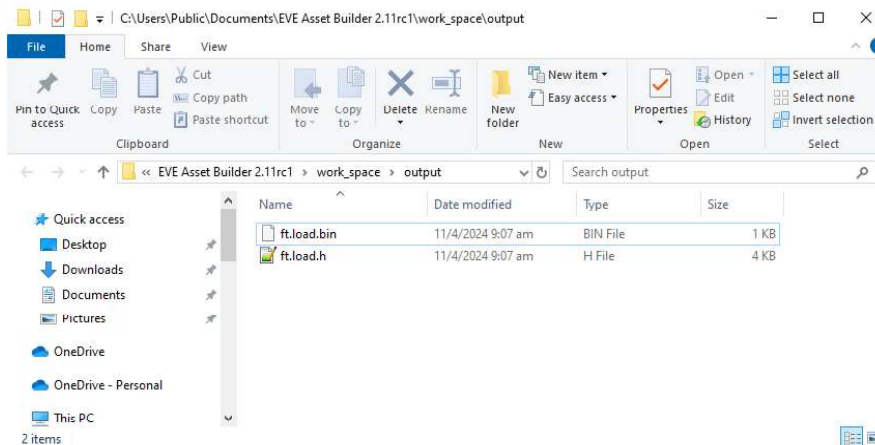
C:\Users\Public\Documents\EVE Asset Builder 2.11rc1\work_space\output

File Home Share View

Pin to Quick access Copy Paste Cut Copy path Paste shortcut
Clipboard

Move to Copy to Delete Rename
Organize

New folder New item Easy access
New

Properties Open Edit History
Open

Select all Select none Invert selection
Select

« EVE Asset Builder 2.11rc1 › work_space › output

Search output

Quick access
Desktop
Downloads
Documents
Pictures
OneDrive
OneDrive - Personal
This PC

| Name | Date modified | Type | Size |
|---|---|---|---|
| ft.load.bin | 11/4/2024 9:07 am | BIN File | 1 KB |
| ft.load.h | 11/4/2024 9:07 am | H File | 4 KB |

2 items